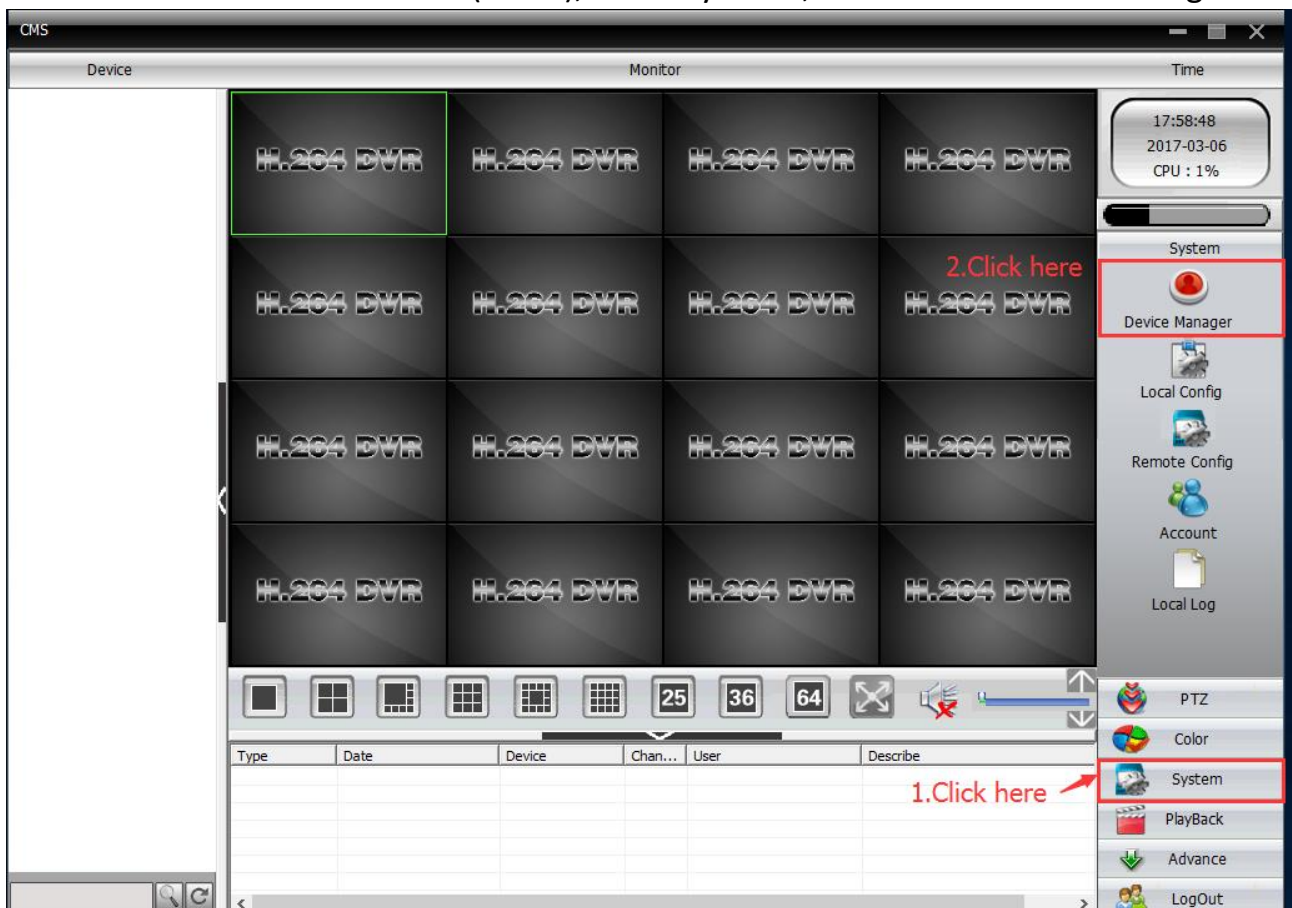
CMS

Device

Monitor

Time

H.264 DVR H.264 DVR H.264 DVR H.264 DVR
H.264 DVR H.264 DVR H.264 DVR H.264 DVR
H.264 DVR H.264 DVR H.264 DVR H.264 DVR
H.264 DVR H.264 DVR H.264 DVR H.264 DVR

17:58:48
2017-03-06
CPU : 1%

System

2.Click here

Device Manager

Local Config

Remote Config

Account

Local Log

25 36 64

PTZ

Color

System

PlayBack

Advance

LogOut

1.Click here

| Type | Date | Device | Chan... | User | Describe |
|---|---|---|---|---|---|